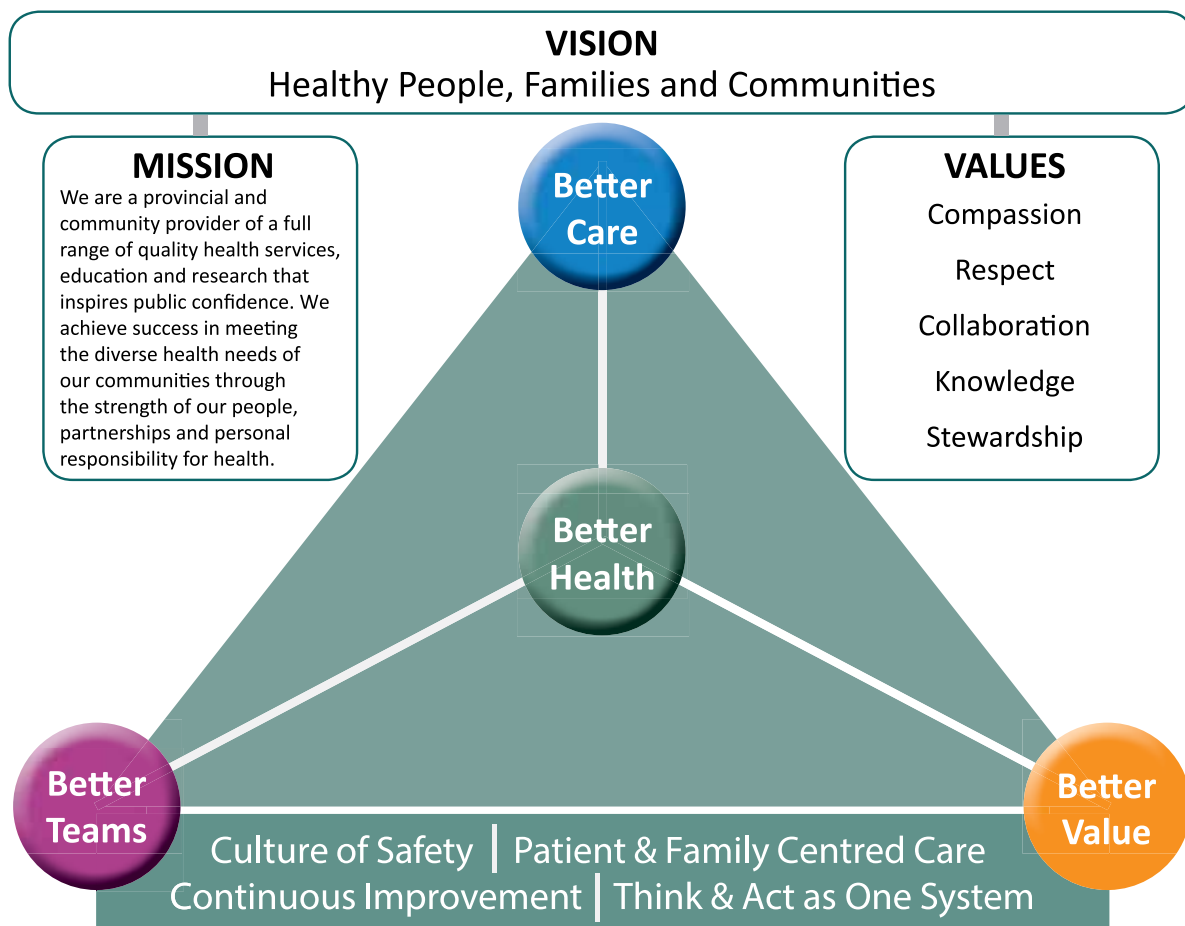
VISION
Healthy People, Families and Communities

MISSION
We are a provincial and community provider of a full range of quality health services, education and research that inspires public confidence. We achieve success in meeting the diverse health needs of our communities through the strength of our people, partnerships and personal responsibility for health.

Better Care

VALUES
Compassion
Respect
Collaboration
Knowledge
Stewardship

Better Health

Better Teams

Better Value

Culture of Safety | Patient & Family Centred Care
Continuous Improvement | Think & Act as One System